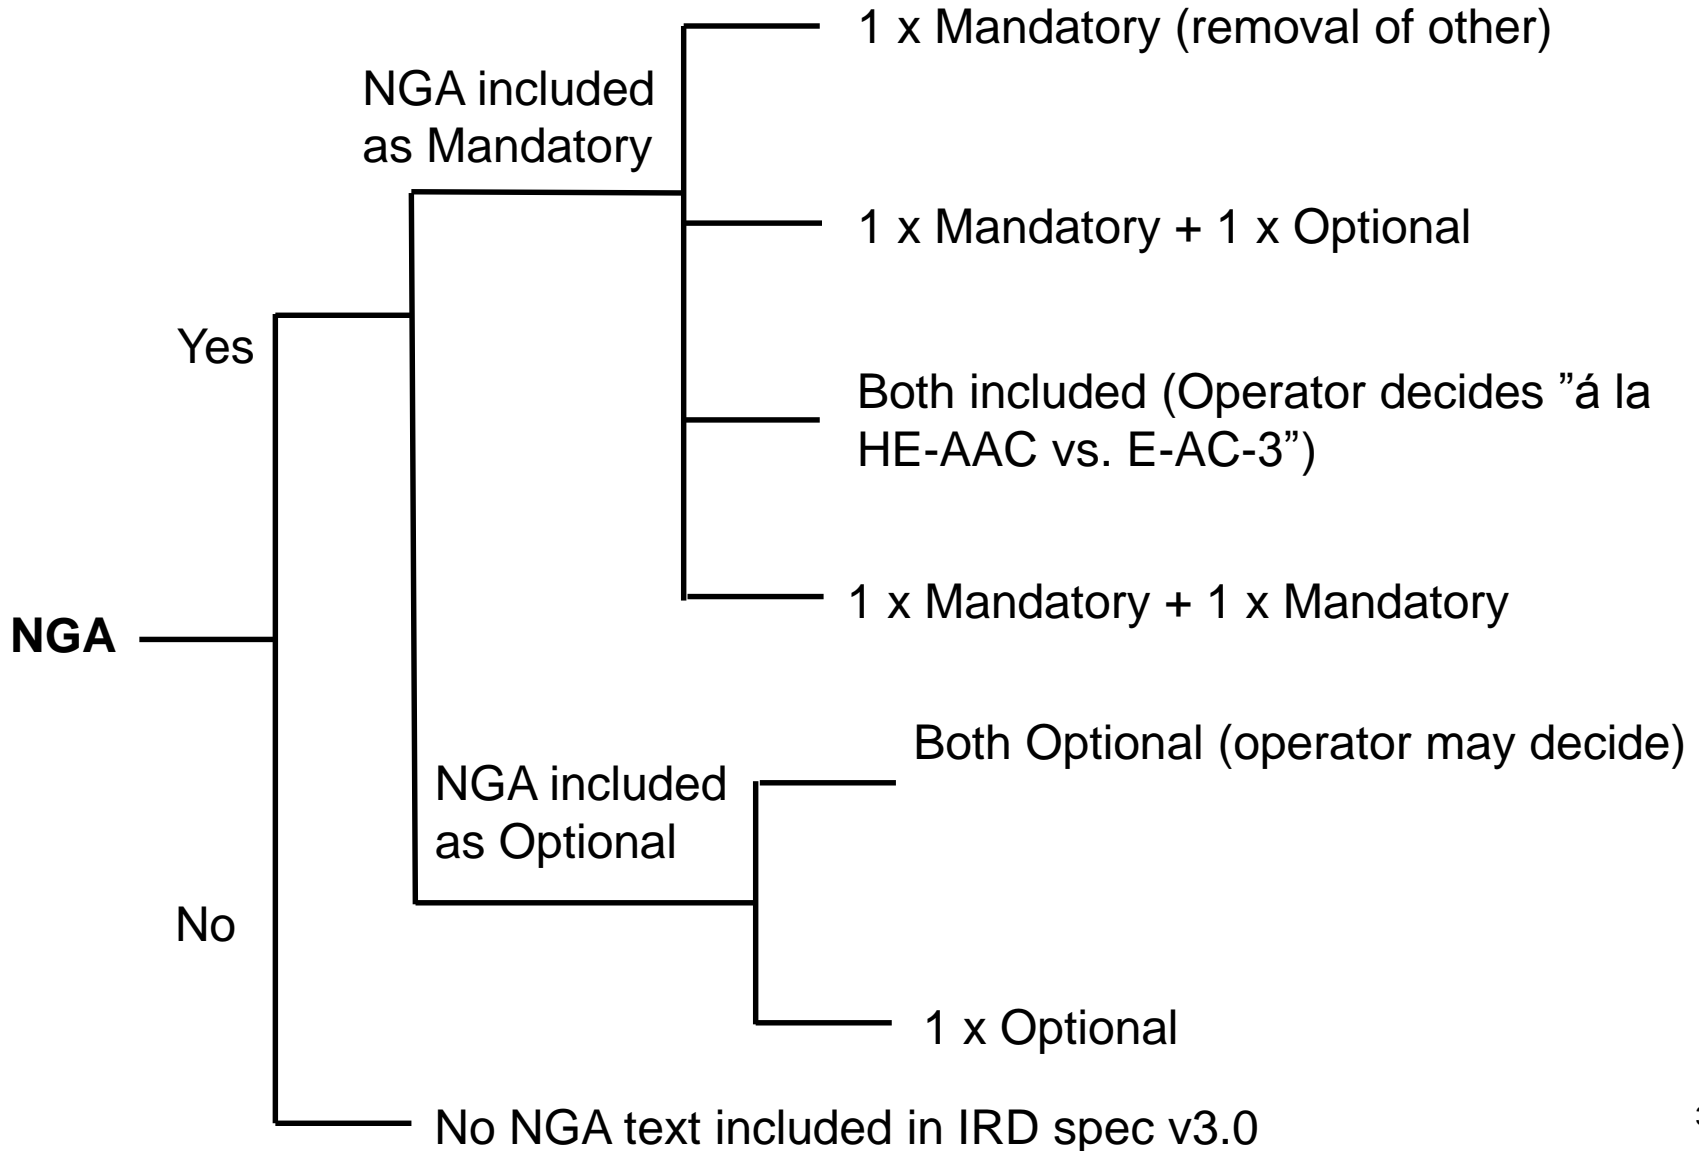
NGA

Yes

NGA included as Mandatory

1 x Mandatory (removal of other)

1 x Mandatory + 1 x Optional

Both included (Operator decides ”á la HE-AAC vs. E-AC-3”)

1 x Mandatory + 1 x Mandatory

NGA included as Optional

Both Optional (operator may decide)

1 x Optional

No

No NGA text included in IRD spec v3.0

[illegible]